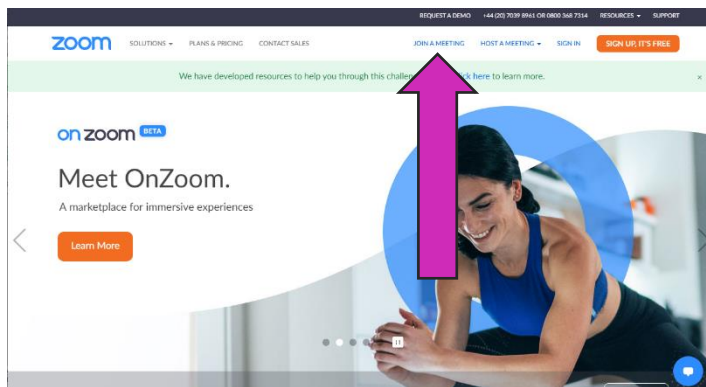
REQUEST A DEMO +44 (20) 7039 8961 OR 0800 368 7314 RESOURCES SUPPORT

zoom SOLUTIONS PLANS & PRICING CONTACT SALES JOIN A MEETING HOST A MEETING SIGN IN SIGN UP, IT'S FREE

We have developed resources to help you through this challe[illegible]ck here to learn more. ×

on zoom BETA

Meet OnZoom.

A marketplace for immersive experiences

Learn More